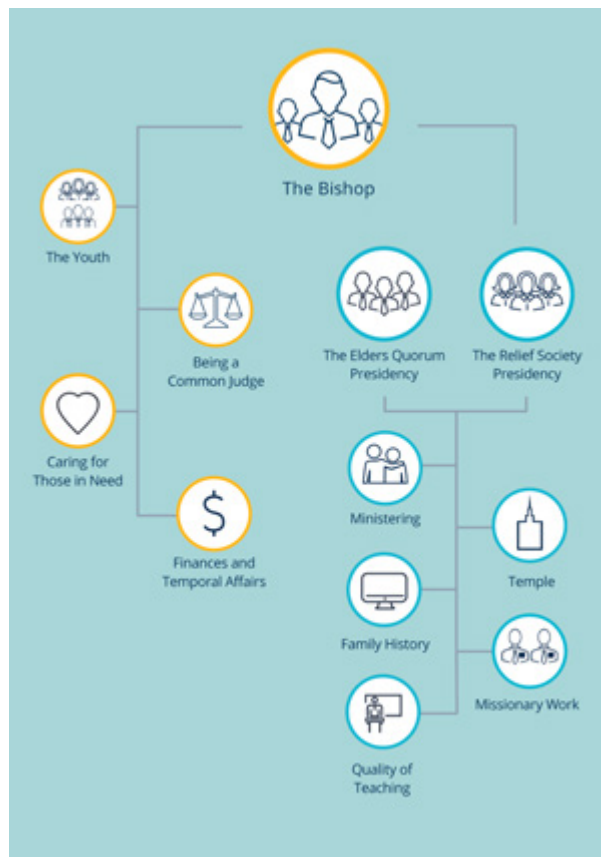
The Bishop

The Youth

Being a Common Judge

Caring for Those in Need

Finances and Temporal Affairs

The Elders Quorum Presidency

The Relief Society Presidency

Ministering

Temple

Family History

Missionary Work

Quality of Teaching